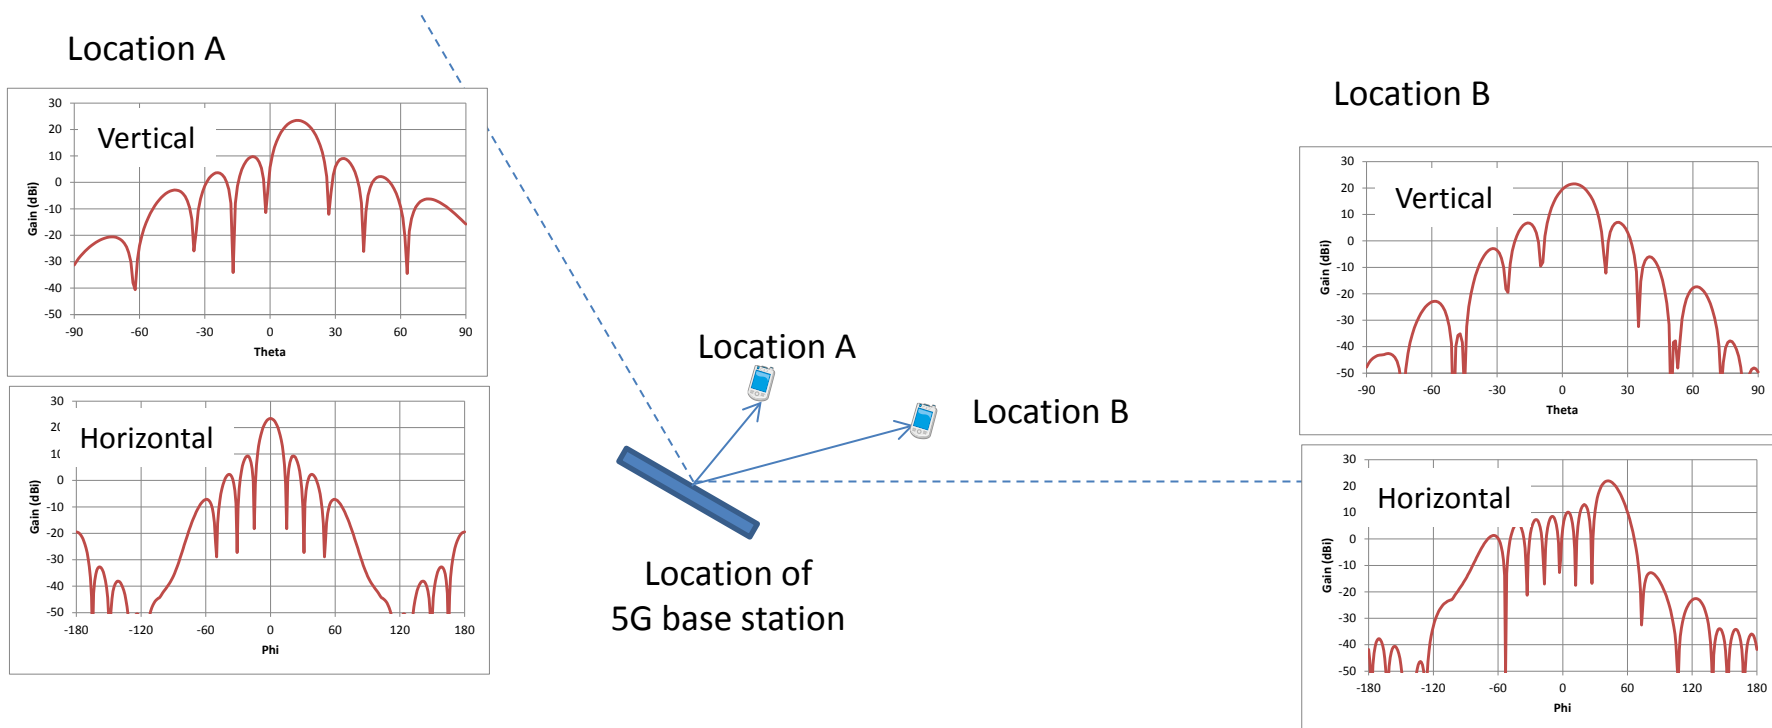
Location A

30
20
10
0
-10
-20
-30
-40
-50
Gain (dBi)
Vertical
-90 -60 -30 0 30 60 90
Theta

30
2(
1(
0
-10
-20
-30
-40
-50
Gain (dBi)
Horizontal
-180 -120 -60 0 60 120 180
Phi

Location A

Location B

Location of
5G base station

Location B

30
20
10
0
-10
-20
-30
-40
-50
Gain (dBi)
Vertical
-90 -60 -30 0 30 60 90
Theta

30
20
10
0
-10
-20
-30
-40
-50
Gain (dBi)
Horizontal
-180 -120 -60 0 60 120 180
Phi